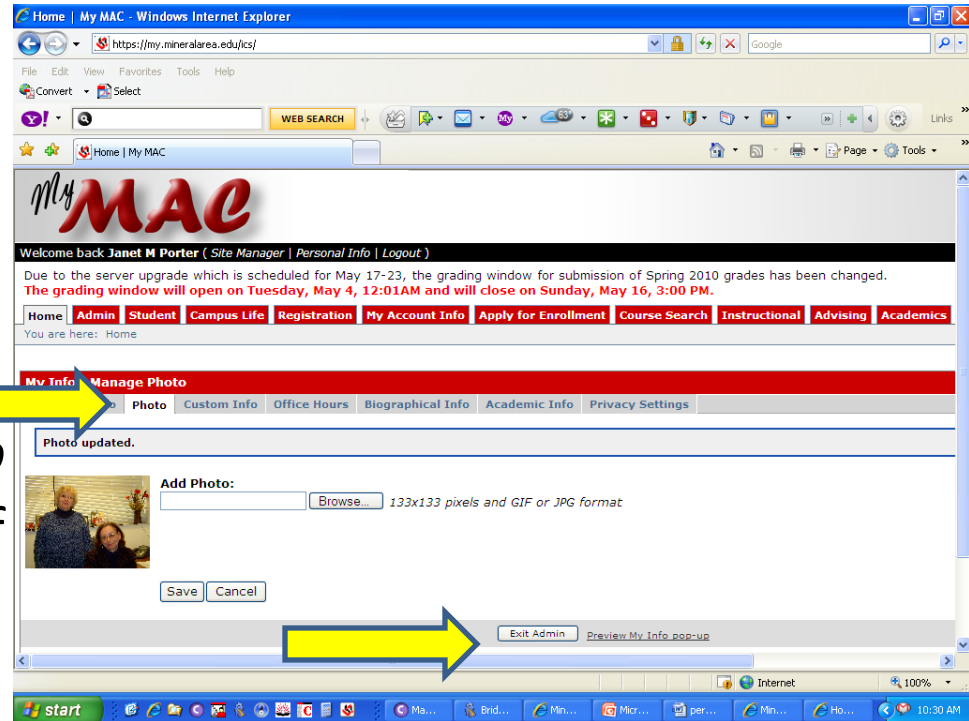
Home | My MAC - Windows Internet Explorer

https://my.mineralarea.edu/ics/

Google

File Edit View Favorites Tools Help

Convert Select

WEB SEARCH

Links

Home | My MAC

Page Tools

My MAC

Welcome back Janet M Porter ( Site Manager | Personal Info | Logout )

Due to the server upgrade which is scheduled for May 17-23, the grading window for submission of Spring 2010 grades has been changed.
The grading window will open on Tuesday, May 4, 12:01AM and will close on Sunday, May 16, 3:00 PM.

Home | Admin | Student | Campus Life | Registration | My Account Info | Apply for Enrollment | Course Search | Instructional | Advising | Academics

You are here: Home

My Info Manage Photo

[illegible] | Photo | Custom Info | Office Hours | Biographical Info | Academic Info | Privacy Settings

Photo updated.

Add Photo:

Browse... 133x133 pixels and GIF or JPG format

Save Cancel

Exit Admin Preview My Info pop-up

Internet 100%

start Ma... Brid... Min... Micr... per... Min... Ho... 10:30 AM